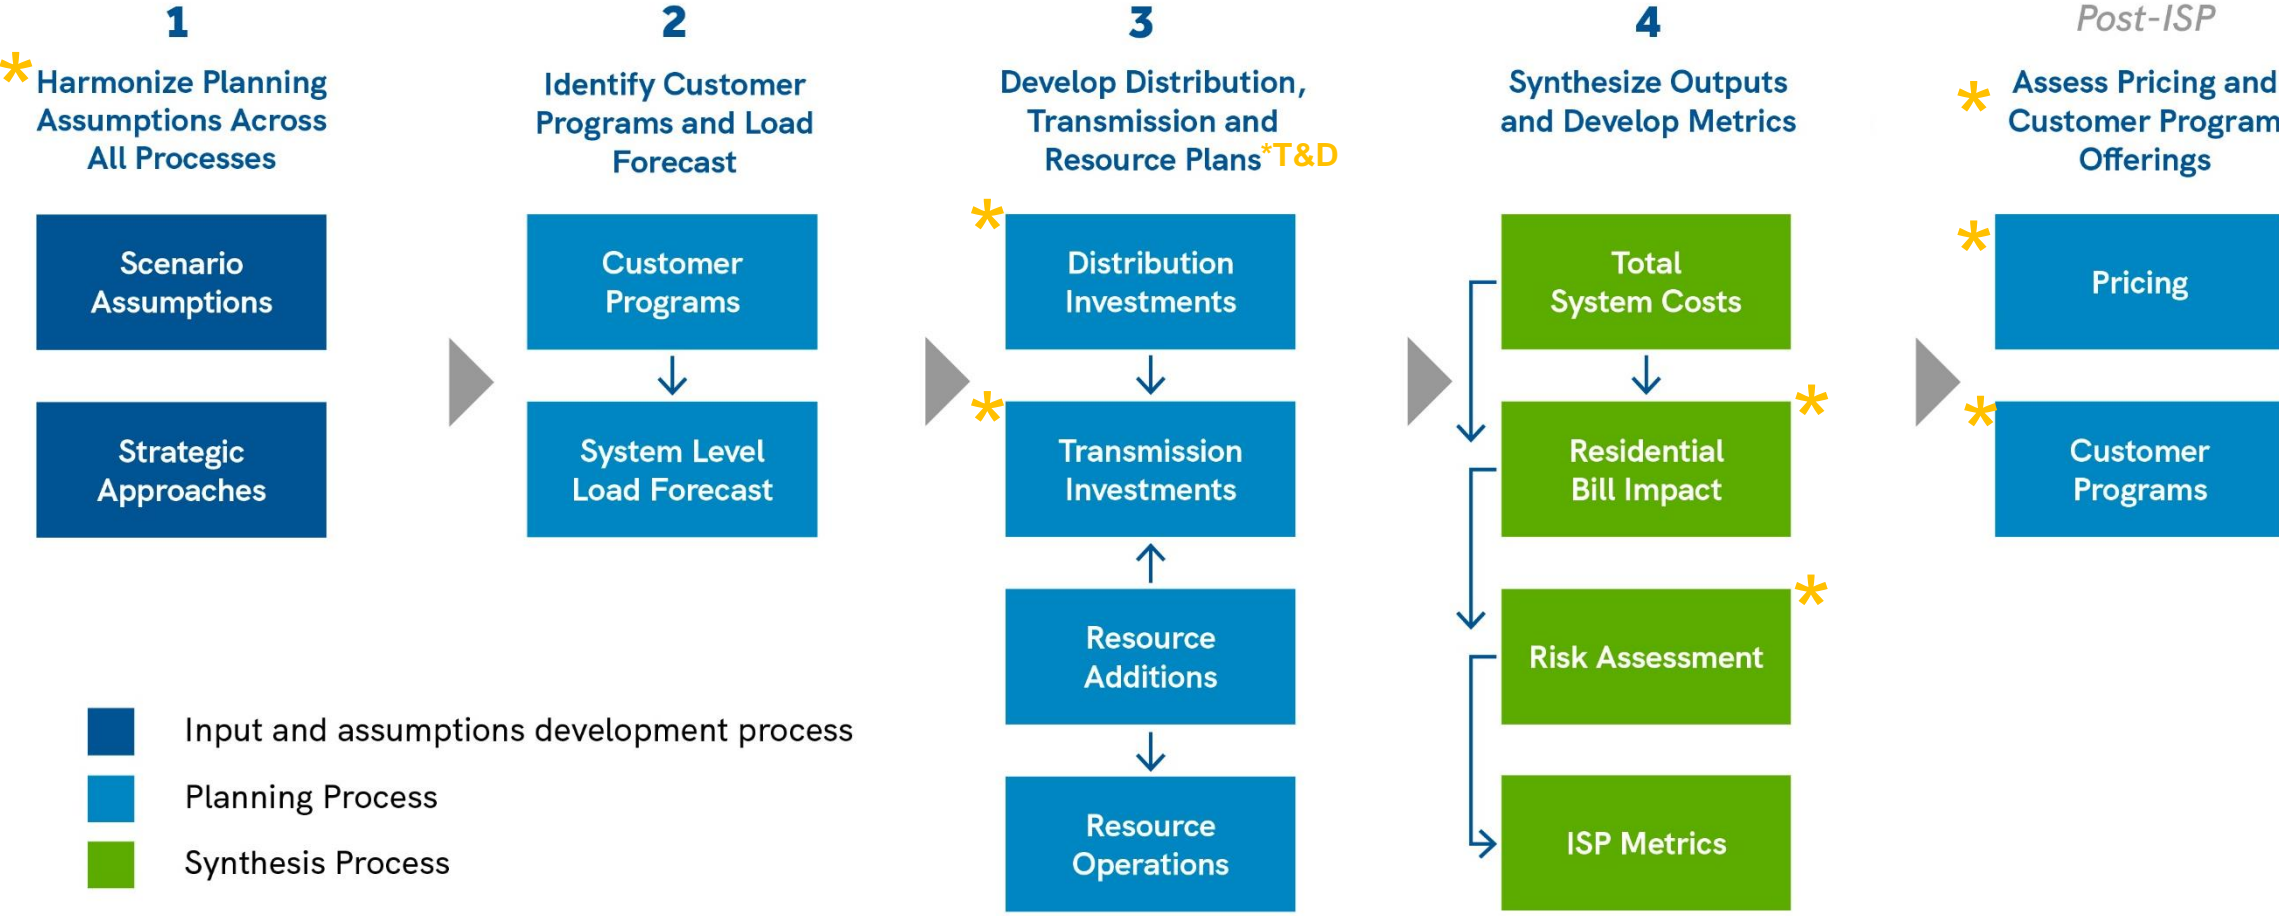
1

*Harmonize Planning Assumptions Across All Processes

Scenario Assumptions

Strategic Approaches

2

Identify Customer Programs and Load Forecast

Customer Programs

System Level Load Forecast

3

Develop Distribution, Transmission and Resource Plans*T&D

*Distribution Investments

*Transmission Investments

Resource Additions

Resource Operations

4

Synthesize Outputs and Develop Metrics

Total System Costs

Residential Bill Impact*

Risk Assessment*

ISP Metrics

Post-ISP

*Assess Pricing and Customer Program Offerings

*Pricing

*Customer Programs

Input and assumptions development process

Planning Process

Synthesis Process